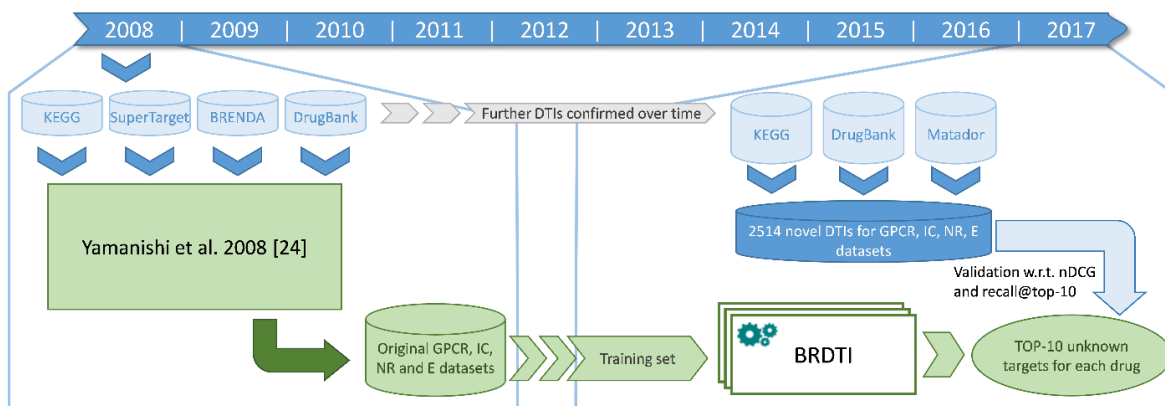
2008 | 2009 | 2010 | 2011 | 2012 | 2013 | 2014 | 2015 | 2016 | 2017

KEGG
SuperTarget
BRENDA
DrugBank

Further DTIs confirmed over time

KEGG
DrugBank
Matador

Yamanishi et al. 2008 [24]

2514 novel DTIs for GPCR, IC, NR, E datasets

Validation w.r.t. nDCG and recall@top-10

Original GPCR, IC, NR and E datasets

Training set

BRDTI

TOP-10 unknown targets for each drug